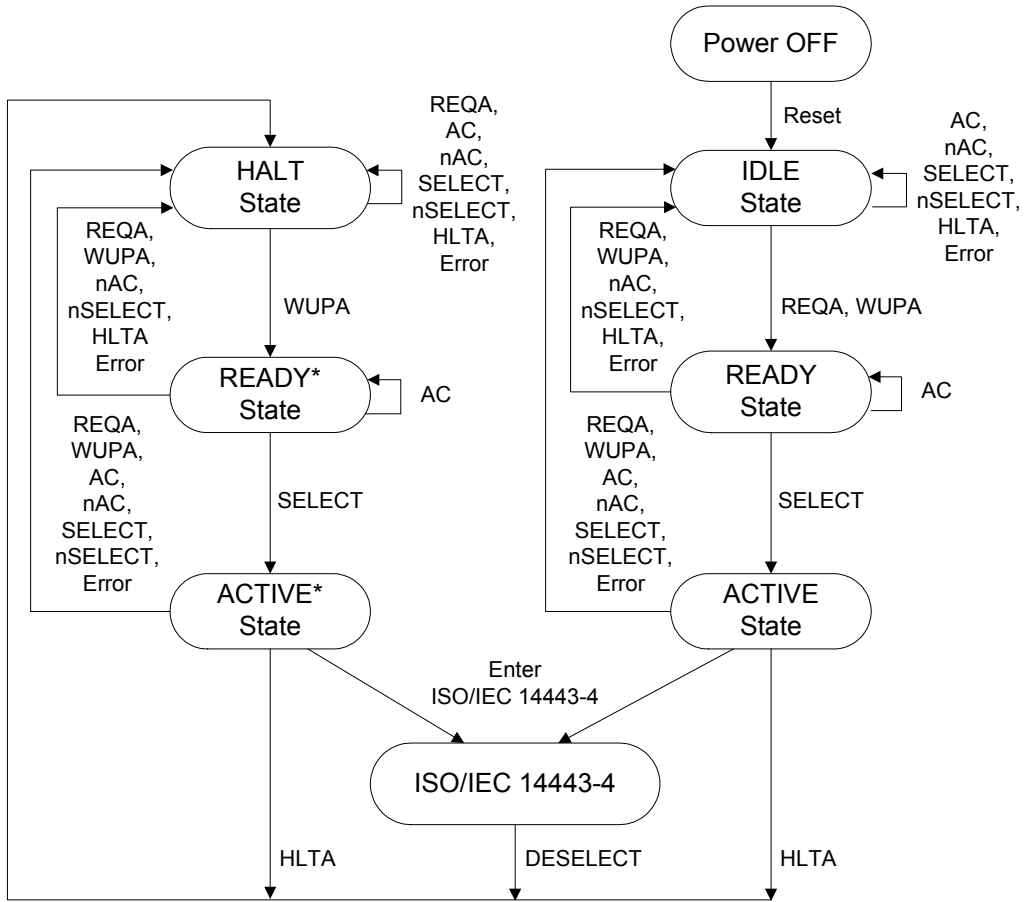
Power OFF

Reset

REQA,
AC,
nAC,
SELECT,
nSELECT,
HLTA,
Error

HALT
State

AC,
nAC,
SELECT,
nSELECT,
HLTA,
Error

IDLE
State

REQA,
WUPA,
nAC,
nSELECT,
HLTA
Error

WUPA

REQA,
WUPA,
nAC,
nSELECT,
HLTA,
Error

REQA, WUPA

READY*
State

AC

READY
State

AC

REQA,
WUPA,
AC,
nAC,
SELECT,
nSELECT,
Error

SELECT

REQA,
WUPA,
AC,
nAC,
SELECT,
nSELECT,
Error

SELECT

ACTIVE*
State

ACTIVE
State

Enter
ISO/IEC 14443-4

ISO/IEC 14443-4

HLTA

DESELECT

HLTA